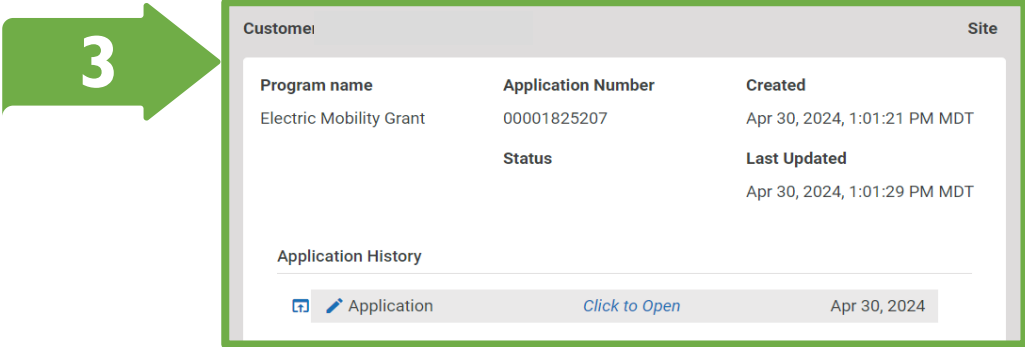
3

Customer

Site

Program name
Electric Mobility Grant

Application Number
00001825207

Created
Apr 30, 2024, 1:01:21 PM MDT

Status

Last Updated
Apr 30, 2024, 1:01:29 PM MDT

Application History

Application    Click to Open    Apr 30, 2024